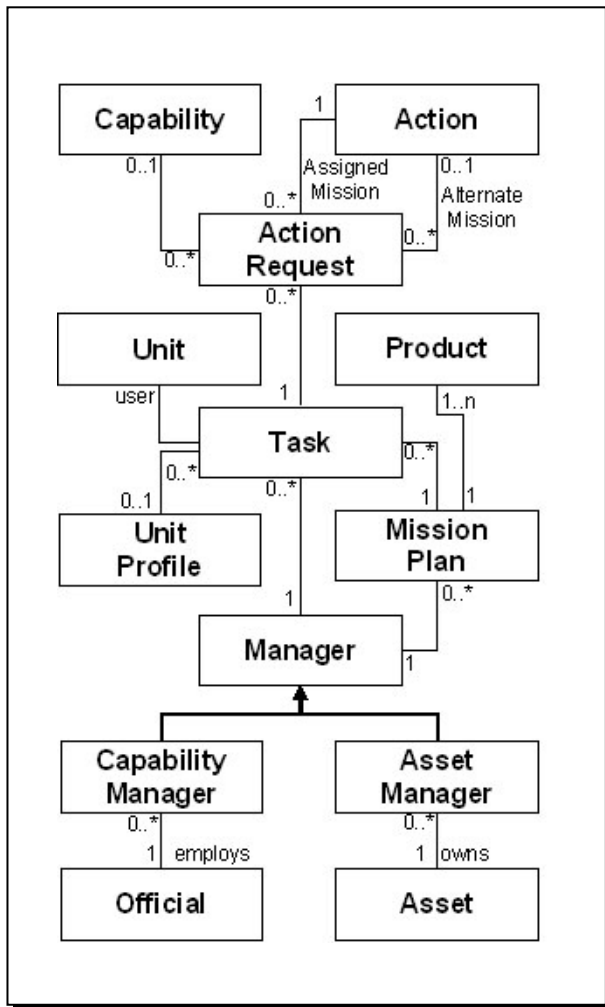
Capability

Action

1

0..1

Assigned Mission

0..1

Alternate Mission

0..*

0..*

0..*

Action Request

0..*

Unit

Product

user

1

1..n

Task

0..*

0..*

0..*

0..1

1

1

Unit Profile

Mission Plan

0..*

1

Manager

1

Capability Manager

Asset Manager

0..*

0..*

1 employs

1 owns

Official

Asset